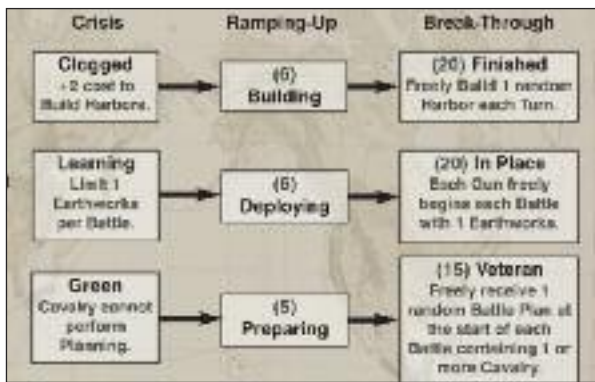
| Crisis | Ramping-Up | Break-Through |
|---|---|---|
| **Clogged** +2 cost to Build Harbors. | (6) **Building** | (20) **Finished** Freely Build 1 random Harbor each Turn. |
| **Learning** Limit 1 Earthworks per Battle. | (6) **Deploying** | (20) **In Place** Each Gun freely begins each Battle with 1 Earthworks. |
| **Green** Cavalry cannot perform Planning. | (5) **Preparing** | (15) **Veteran** Freely receive 1 random Battle Plan at the start of each Battle containing 1 or more Cavalry. |